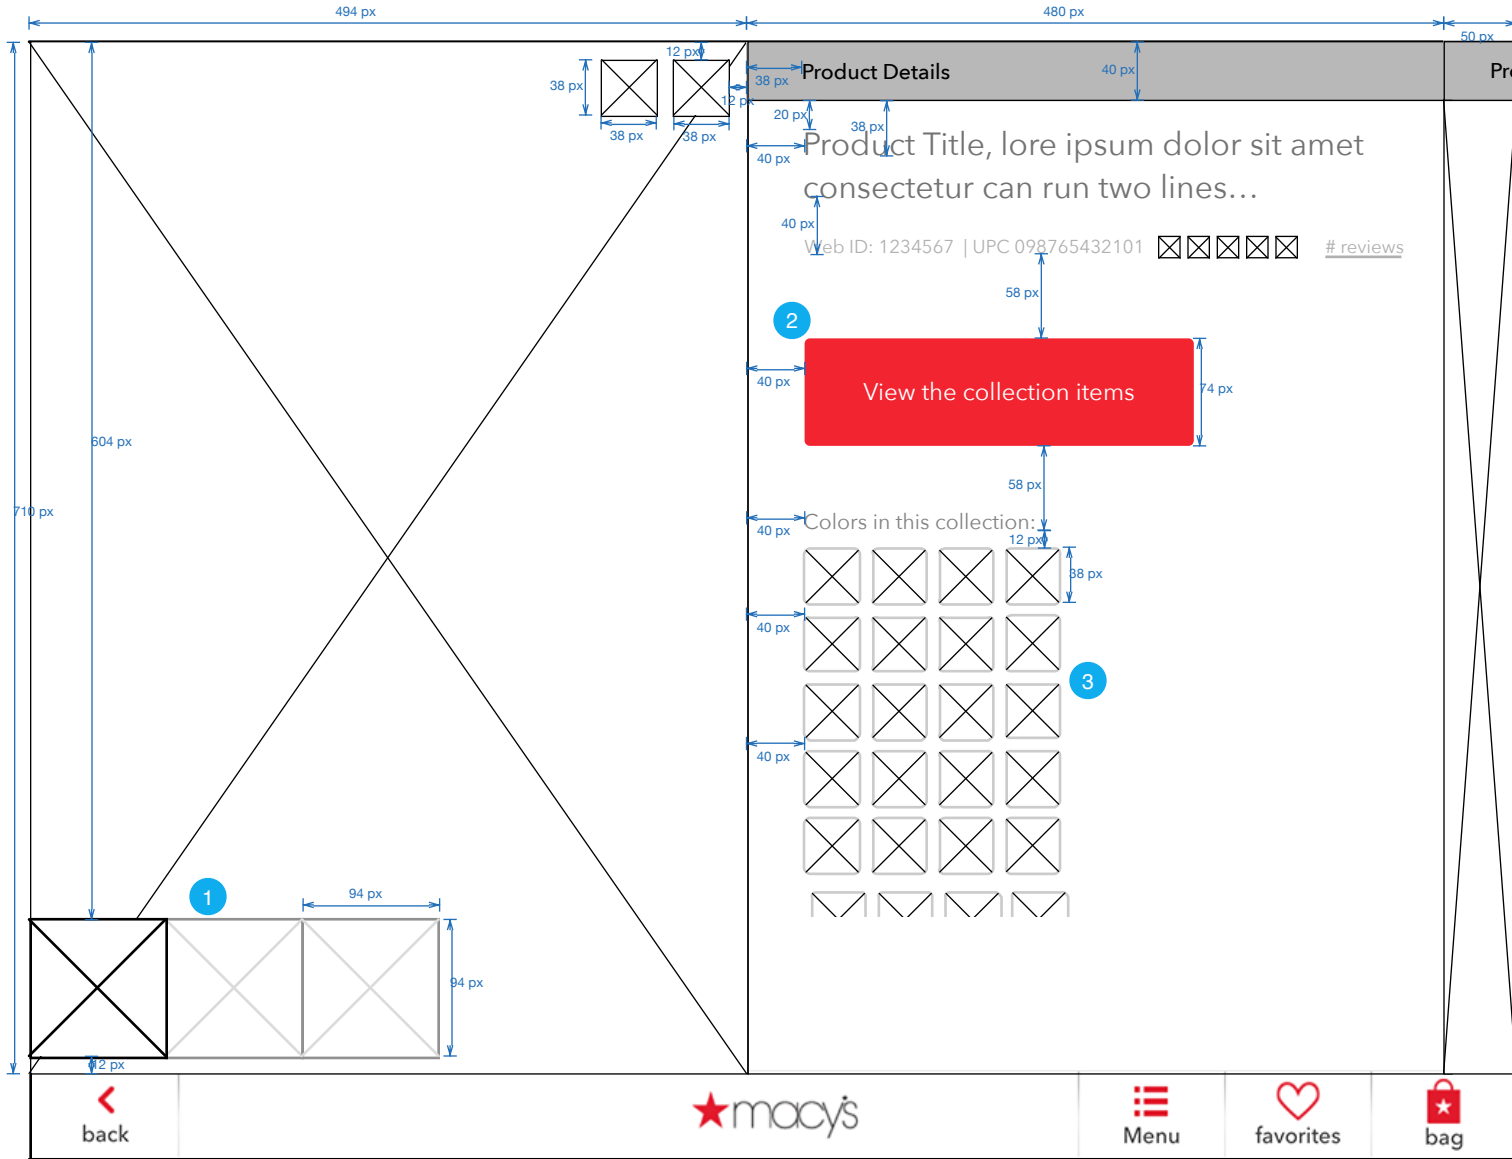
494 px

480 px

50 px

12 px

38 px

38 px

38 px

38 px

12 px

Product Details

40 px

Pr

20 px

38 px

40 px

Product Title, lore ipsum dolor sit amet consectetur can run two lines...

40 px

Web ID: 1234567 | UPC 098765432101

# reviews

58 px

2

40 px

View the collection items

74 px

604 px

710 px

58 px

40 px

Colors in this collection:

12 px

38 px

40 px

3

40 px

1

94 px

94 px

12 px

back

macy's

Menu

favorites

bag